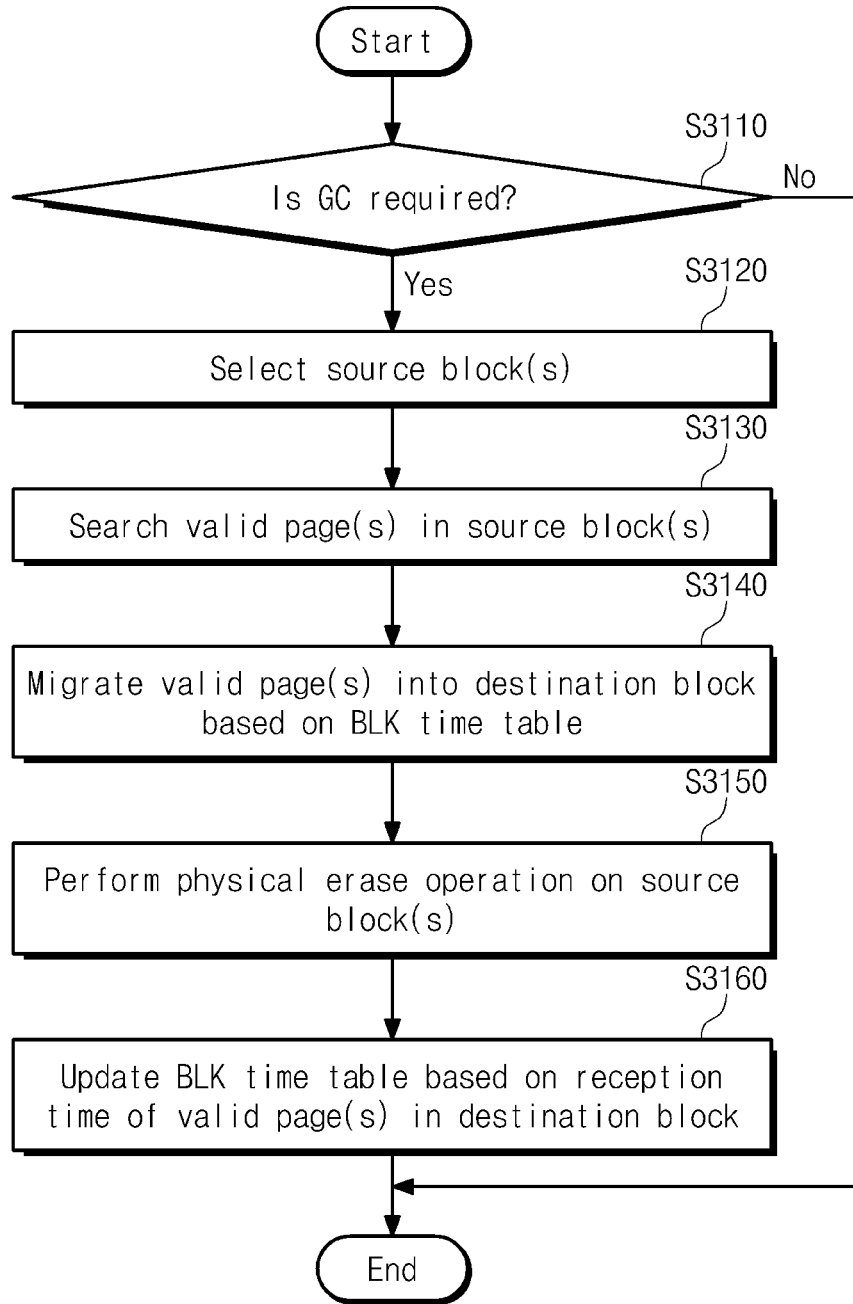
Start

S3110

Is GC required?

No

Yes

S3120

Select source block(s)

S3130

Search valid page(s) in source block(s)

S3140

Migrate valid page(s) into destination block based on BLK time table

S3150

Perform physical erase operation on source block(s)

S3160

Update BLK time table based on reception time of valid page(s) in destination block

End